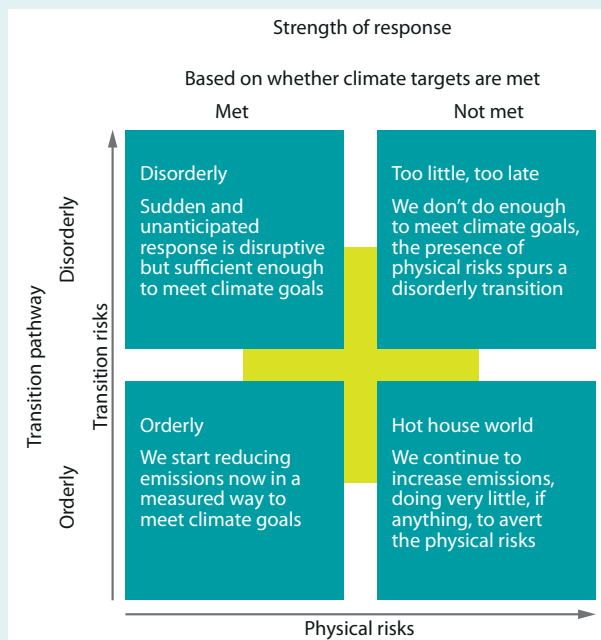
Strength of response

Based on whether climate targets are met

Met

Not met

Transition pathway

Disorderly

Orderly

Transition risks

Disorderly

Sudden and unanticipated response is disruptive but sufficient enough to meet climate goals

Too little, too late

We don't do enough to meet climate goals, the presence of physical risks spurs a disorderly transition

Orderly

We start reducing emissions now in a measured way to meet climate goals

Hot house world

We continue to increase emissions, doing very little, if anything, to avert the physical risks

Physical risks